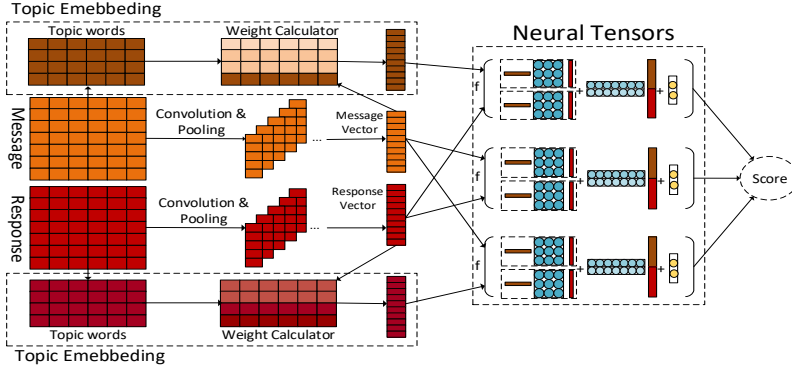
Topic Emebbeding

Topic words

Weight Calculator

Neural Tensors

Message

Convolution & Pooling

...

Message Vector

f

+

+

Response

Convolution & Pooling

...

Response Vector

f

+

+

Score

f

+

+

Topic words

Weight Calculator

Topic Emebbeding